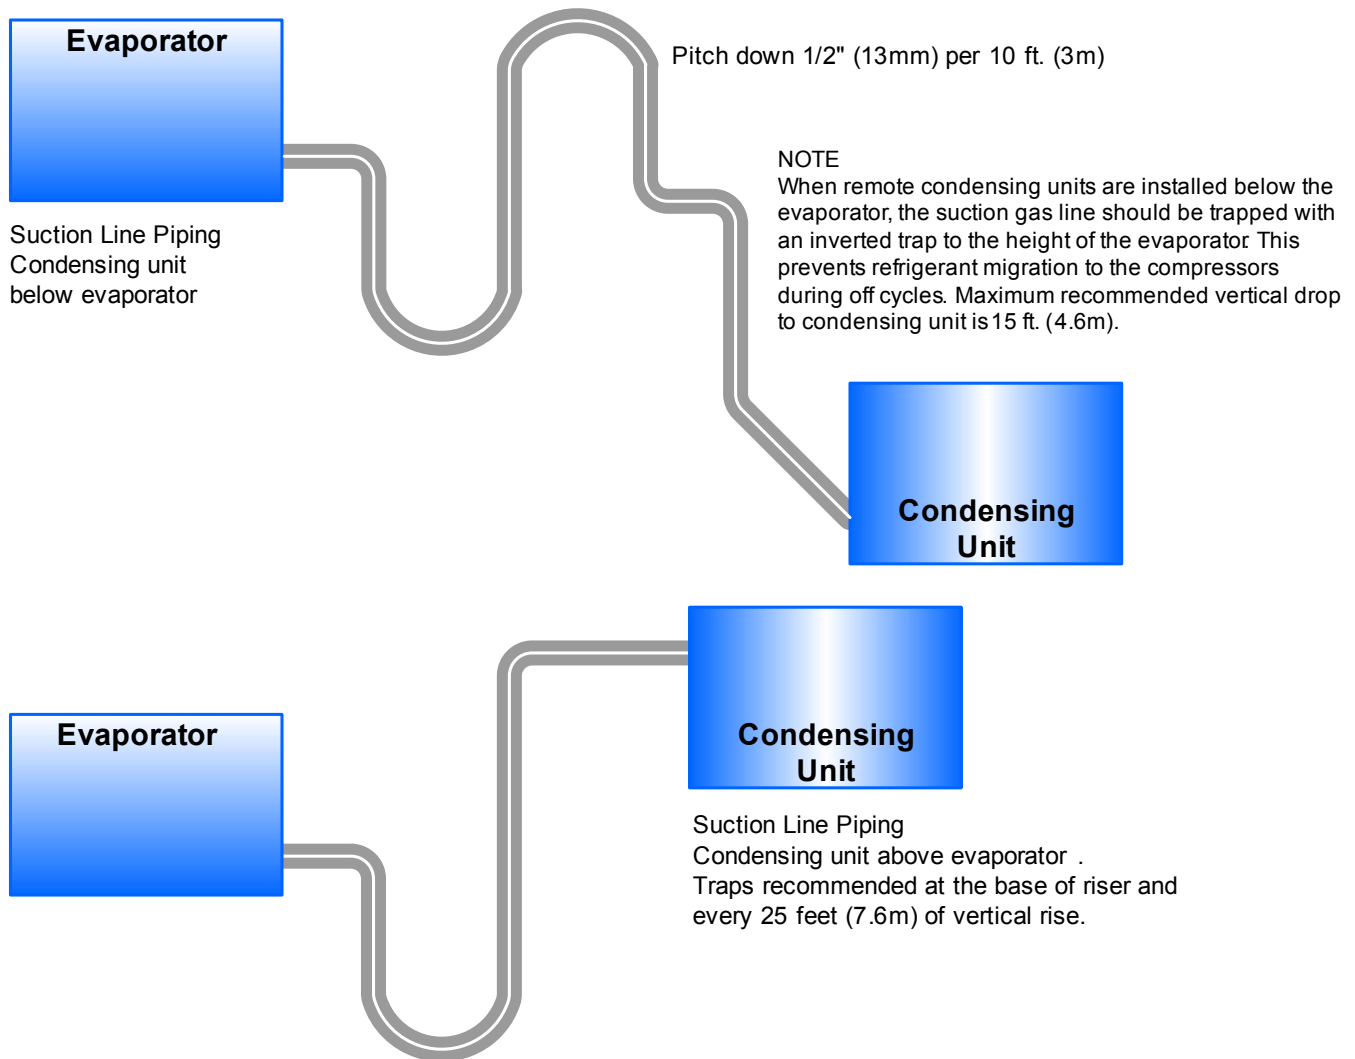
Evaporator

Pitch down 1/2" (13mm) per 10 ft. (3m)

NOTE
When remote condensing units are installed below the evaporator, the suction gas line should be trapped with an inverted trap to the height of the evaporator. This prevents refrigerant migration to the compressors during off cycles. Maximum recommended vertical drop to condensing unit is 15 ft. (4.6m).

Suction Line Piping
Condensing unit
below evaporator

Condensing Unit

Condensing Unit

Evaporator

Suction Line Piping
Condensing unit above evaporator .
Traps recommended at the base of riser and every 25 feet (7.6m) of vertical rise.